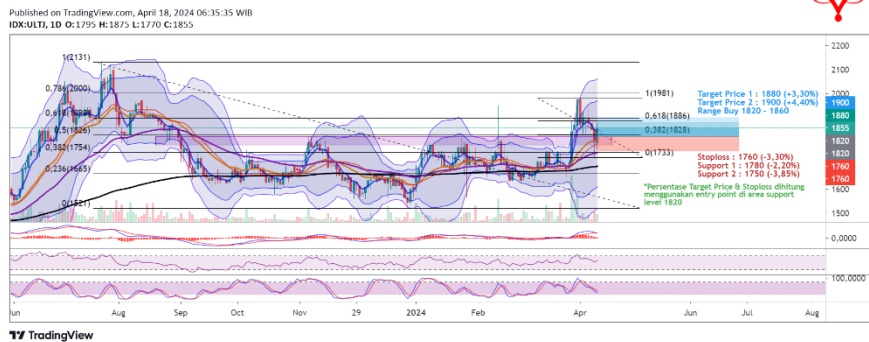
Published on TradingView.com, April 18, 2024 06:35:35 WIB
IDX:ULTJ, 1D O:1795 H:1875 L:1770 C:1855

1(2131)
0,786(2000)
0,618(1888)
0,5(1826)
0,382(1754)
0,236(1665)
0(1521)

1(1981)
0,618(1886)
0,382(1828)
0(1733)

Target Price 1 : 1880 (+3,30%)
Target Price 2 : 1900 (+4,40%)
Range Buy 1820 - 1860

Stoploss : 1760 (-3,30%)
Support 1 : 1780 (-2,20%)
Support 2 : 1750 (-3,85%)

*Persentase Target Price & Stoploss dihitung menggunakan entry point di area support level 1820

2200
2100
2000
1900
1880
1855
1820
1820
1760
1760
1600
1500
0,0000
100,0000

Jun
Aug
Sep
Oct
Nov
29
2024
Feb
Apr
Jun
Jul
Aug

TradingView